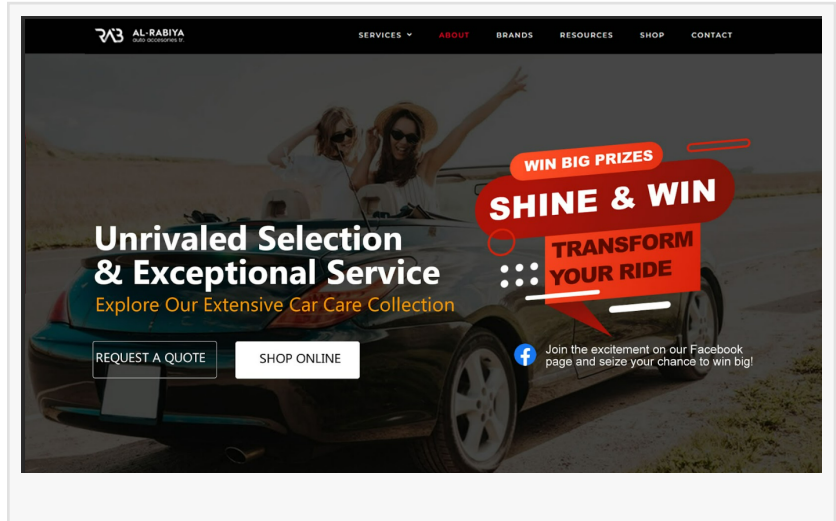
RAB AL-RABIYA auto accesories tr.

SERVICES ABOUT BRANDS RESOURCES SHOP CONTACT

Unrivaled Selection & Exceptional Service

Explore Our Extensive Car Care Collection

REQUEST A QUOTE

SHOP ONLINE

WIN BIG PRIZES

SHINE & WIN

TRANSFORM YOUR RIDE

Join the excitement on our Facebook page and seize your chance to win big!